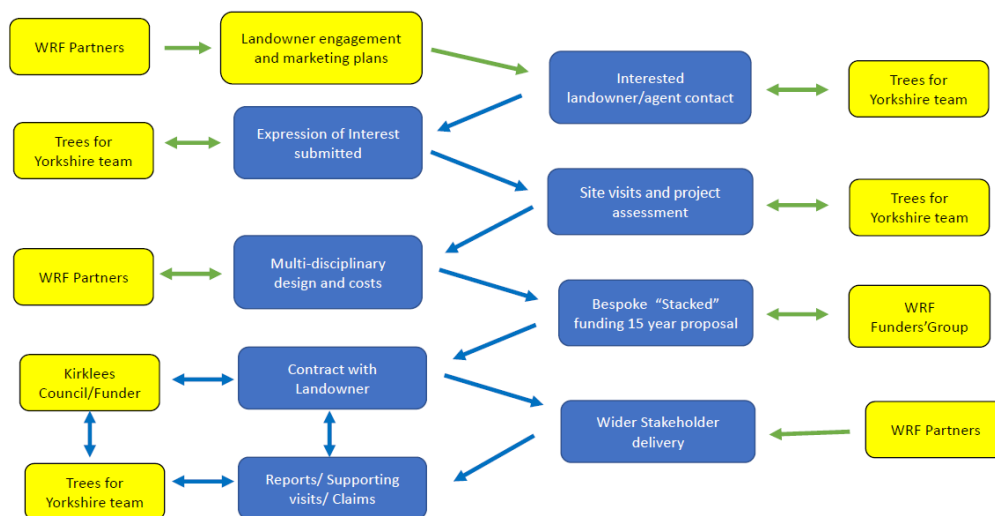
WRF Partners

Landowner engagement and marketing plans

Interested landowner/agent contact

Trees for Yorkshire team

Trees for Yorkshire team

Expression of Interest submitted

Site visits and project assessment

Trees for Yorkshire team

WRF Partners

Multi-disciplinary design and costs

Bespoke "Stacked" funding 15 year proposal

WRF Funders'Group

Kirklees Council/Funder

Contract with Landowner

Wider Stakeholder delivery

WRF Partners

Trees for Yorkshire team

Reports/ Supporting visits/ Claims